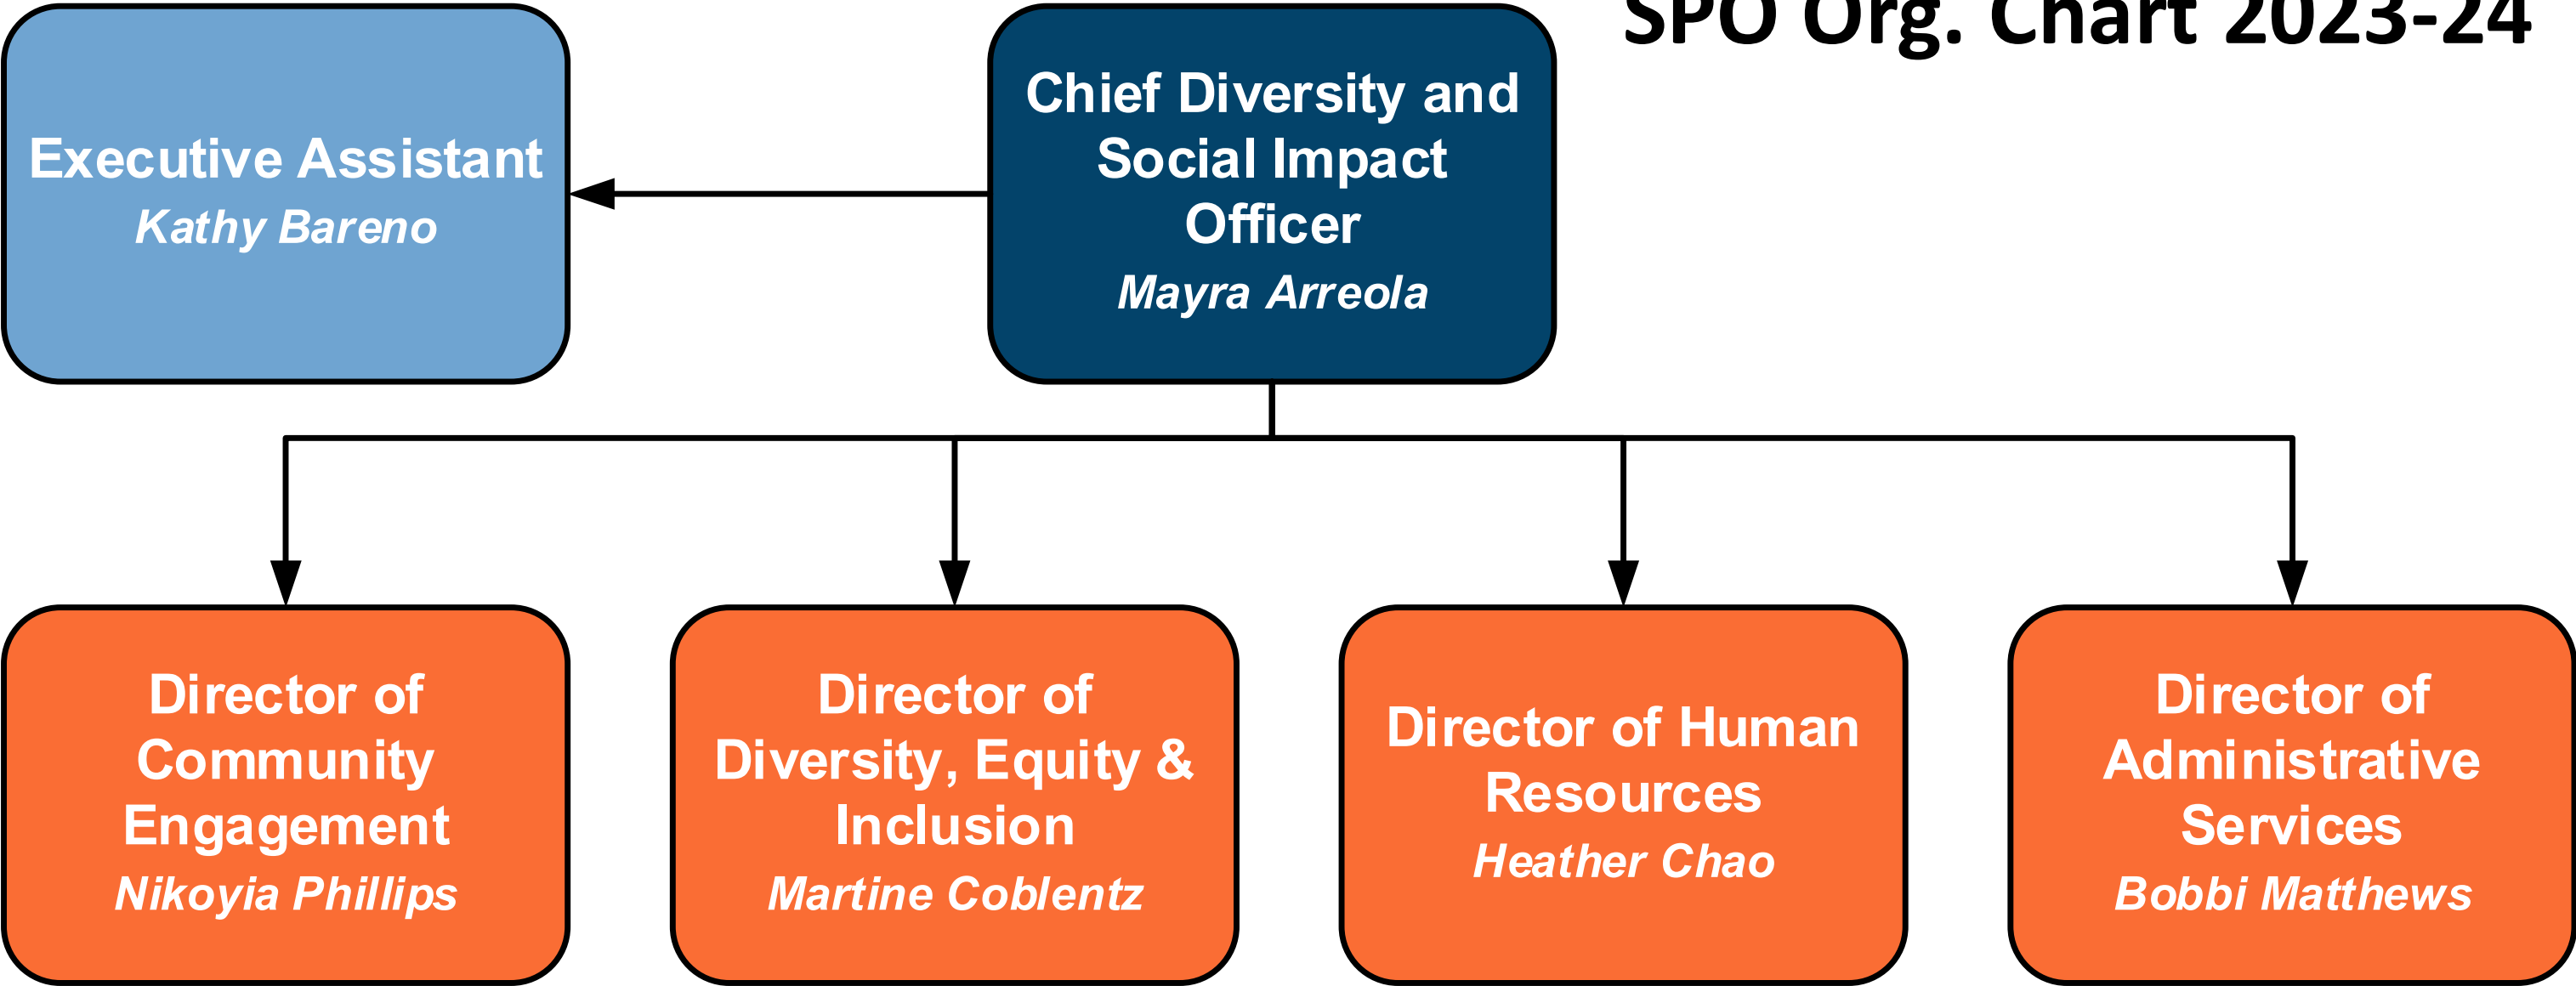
SPO Org. Chart 2023-24

Chief Diversity and Social Impact Officer
Mayra Arreola

Executive Assistant
Kathy Bareno

Director of Community Engagement
Nikoyia Phillips

Director of Diversity, Equity & Inclusion
Martine Coblentz

Director of Human Resources
Heather Chao

Director of Administrative Services
Bobbi Matthews